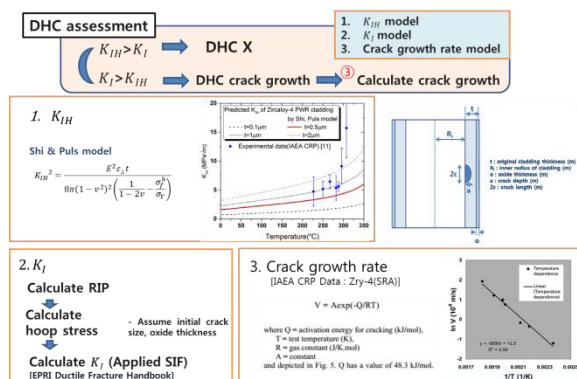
DHC assessment

1. $K_{IH}$ model
2. $K_I$ model
3. Crack growth rate model

$K_{IH} > K_I$ → DHC X

$K_I > K_{IH}$ → DHC crack growth → ③ Calculate crack growth

1. $K_{IH}$

Shi & Puls model

$K_{IH}^2 = \frac{E^2 \varepsilon_\perp t}{8\pi(1-v^2)\left(\frac{1}{1-2v} - \frac{\sigma_f^h}{\sigma_Y}\right)}$

Predicted $K_{IH}$ of Zircaloy-4 PWR cladding by Shi, Puls model

t=0.1μm
t=0.5μm
t=1μm
t=2μm
Experimental data(IAEA CRP) [11]

$K_{IH}$ (MPa√m)

Temperature(°C)

t
$R_i$
2c
a
o

t : original cladding thickness (m)
$R_i$ : inner radius of cladding (m)
o : oxide thickness (m)
a : crack depth (m)
2c : crack length (m)

2. $K_I$

Calculate RIP
Calculate hoop stress
- Assume initial crack size, oxide thickness
Calculate $K_I$ (Applied SIF)
[EPRI Ductile Fracture Handbook]

3. Crack growth rate
[IAEA CRP Data : Zry-4(SRA)]

V = Aexp(-Q/RT)

where Q = activation energy for cracking (kJ/mol),
T = test temperature (K),
R = gas constant (J/K.mol),
A = constant
and depicted in Fig. 5. Q has a value of 48.3 kJ/mol.

Temperature dependence
Linear (Temperature dependence)

y = -5806x + 12.9
R² = 0.95

ln V ($10^{-8}$ m/s)

1/T (1/K)

0.0017 0.0019 0.0021 0.0023 0.0025